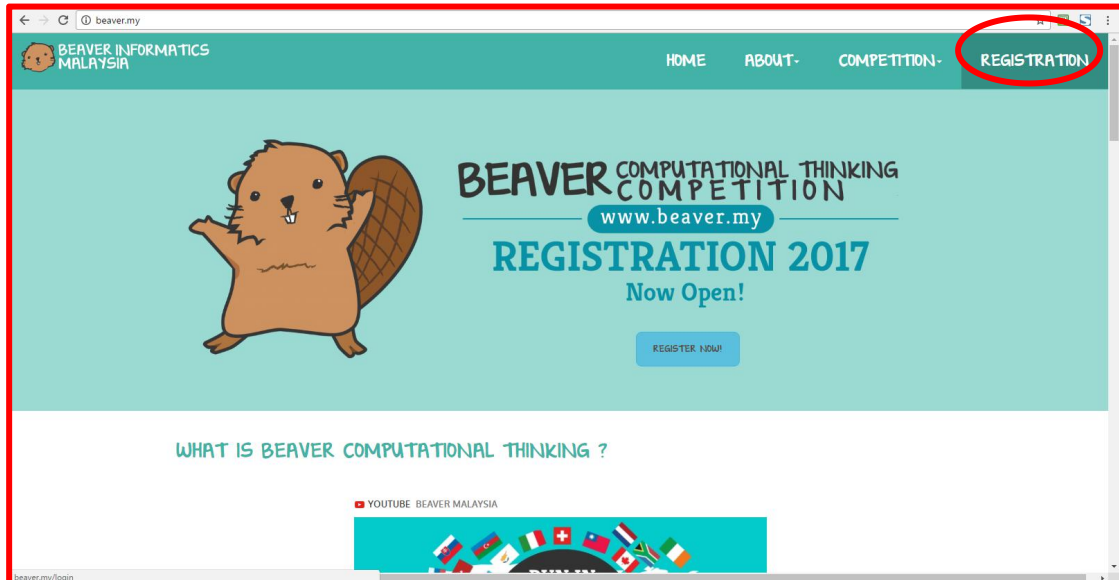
beaver.my

BEAVER INFORMATICS MALAYSIA

HOME ABOUT COMPETITION REGISTRATION

BEAVER COMPUTATIONAL THINKING COMPETITION

www.beaver.my

REGISTRATION 2017

Now Open!

REGISTER NOW!

WHAT IS BEAVER COMPUTATIONAL THINKING ?

YOUTUBE BEAVER MALAYSIA

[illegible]

beaver.my/login